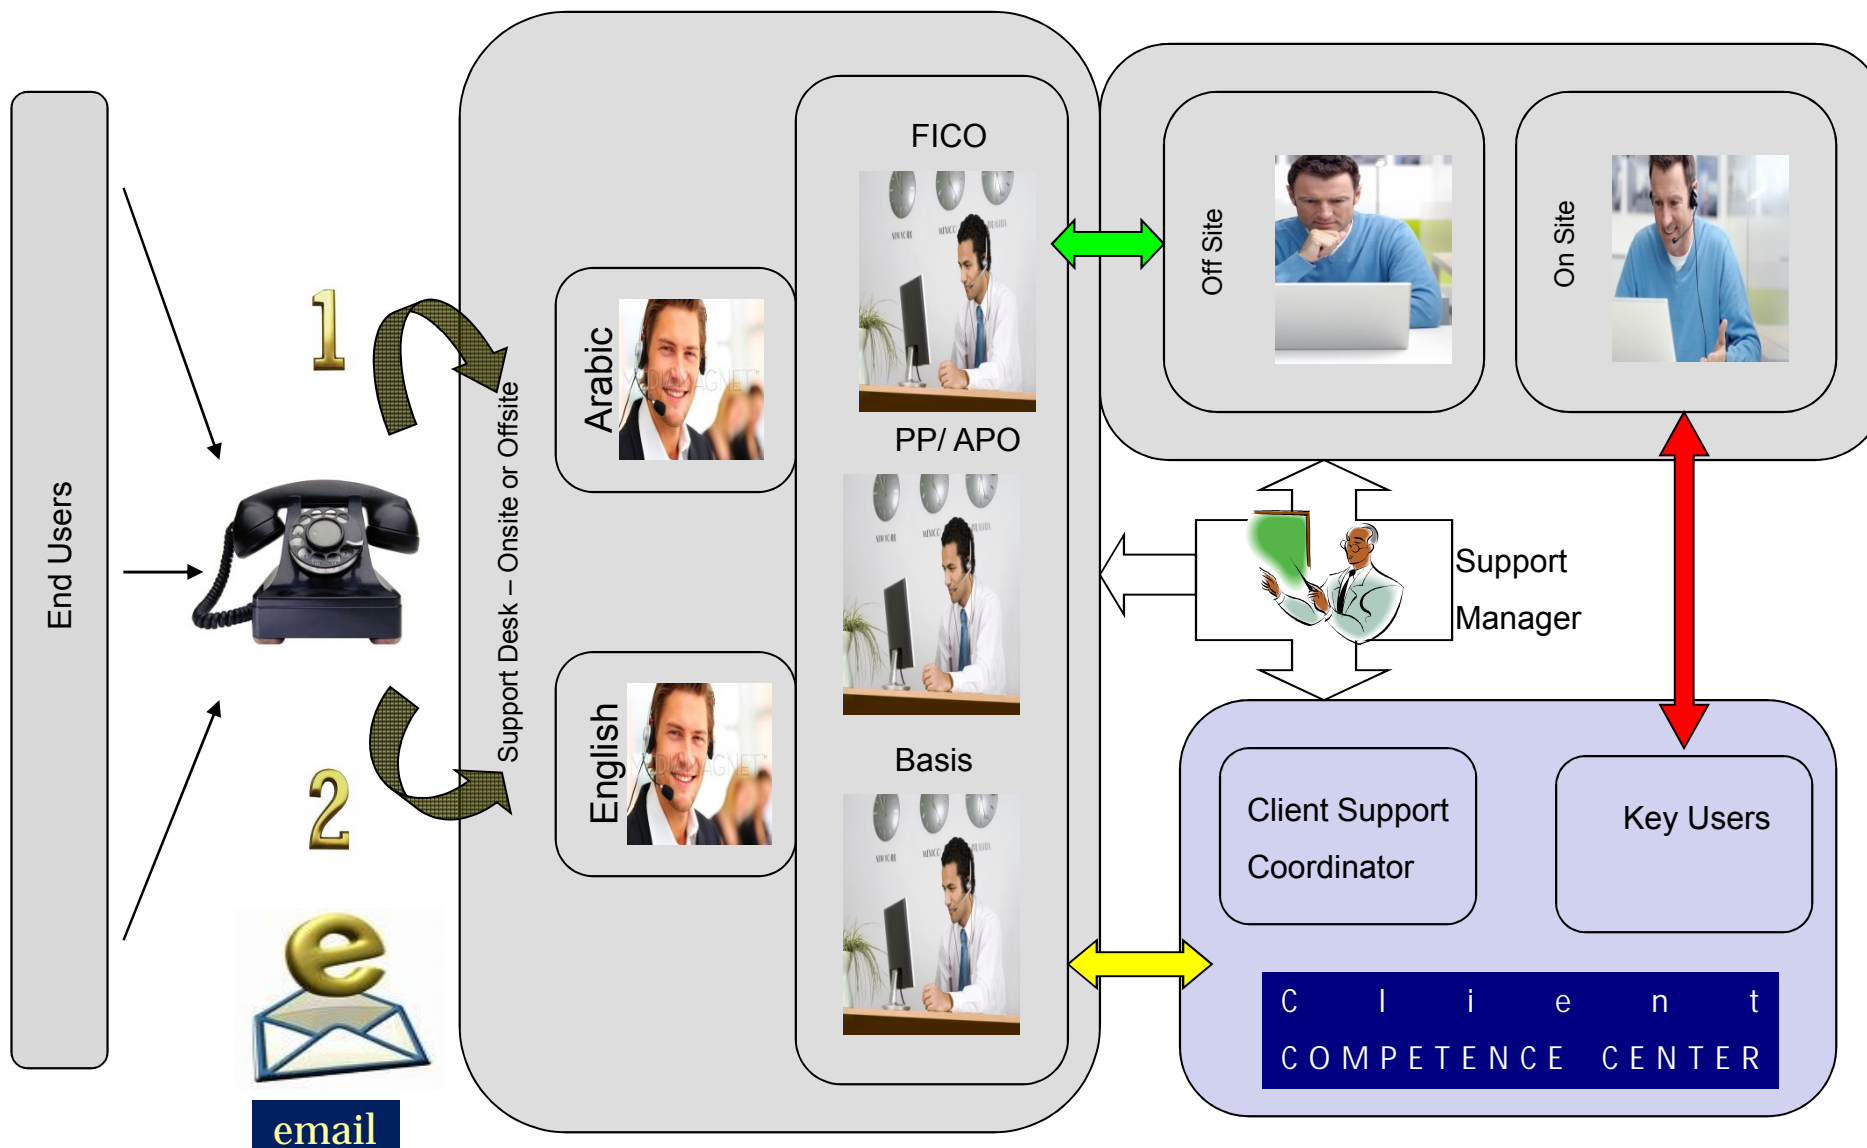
End Users

1

2

email

Support Desk – Onsite or Offsite

Arabic

English

FICO

PP/ APO

Basis

Off Site

On Site

Support Manager

Client Support Coordinator

Key Users

C l i e n t
COMPETENCE CENTER